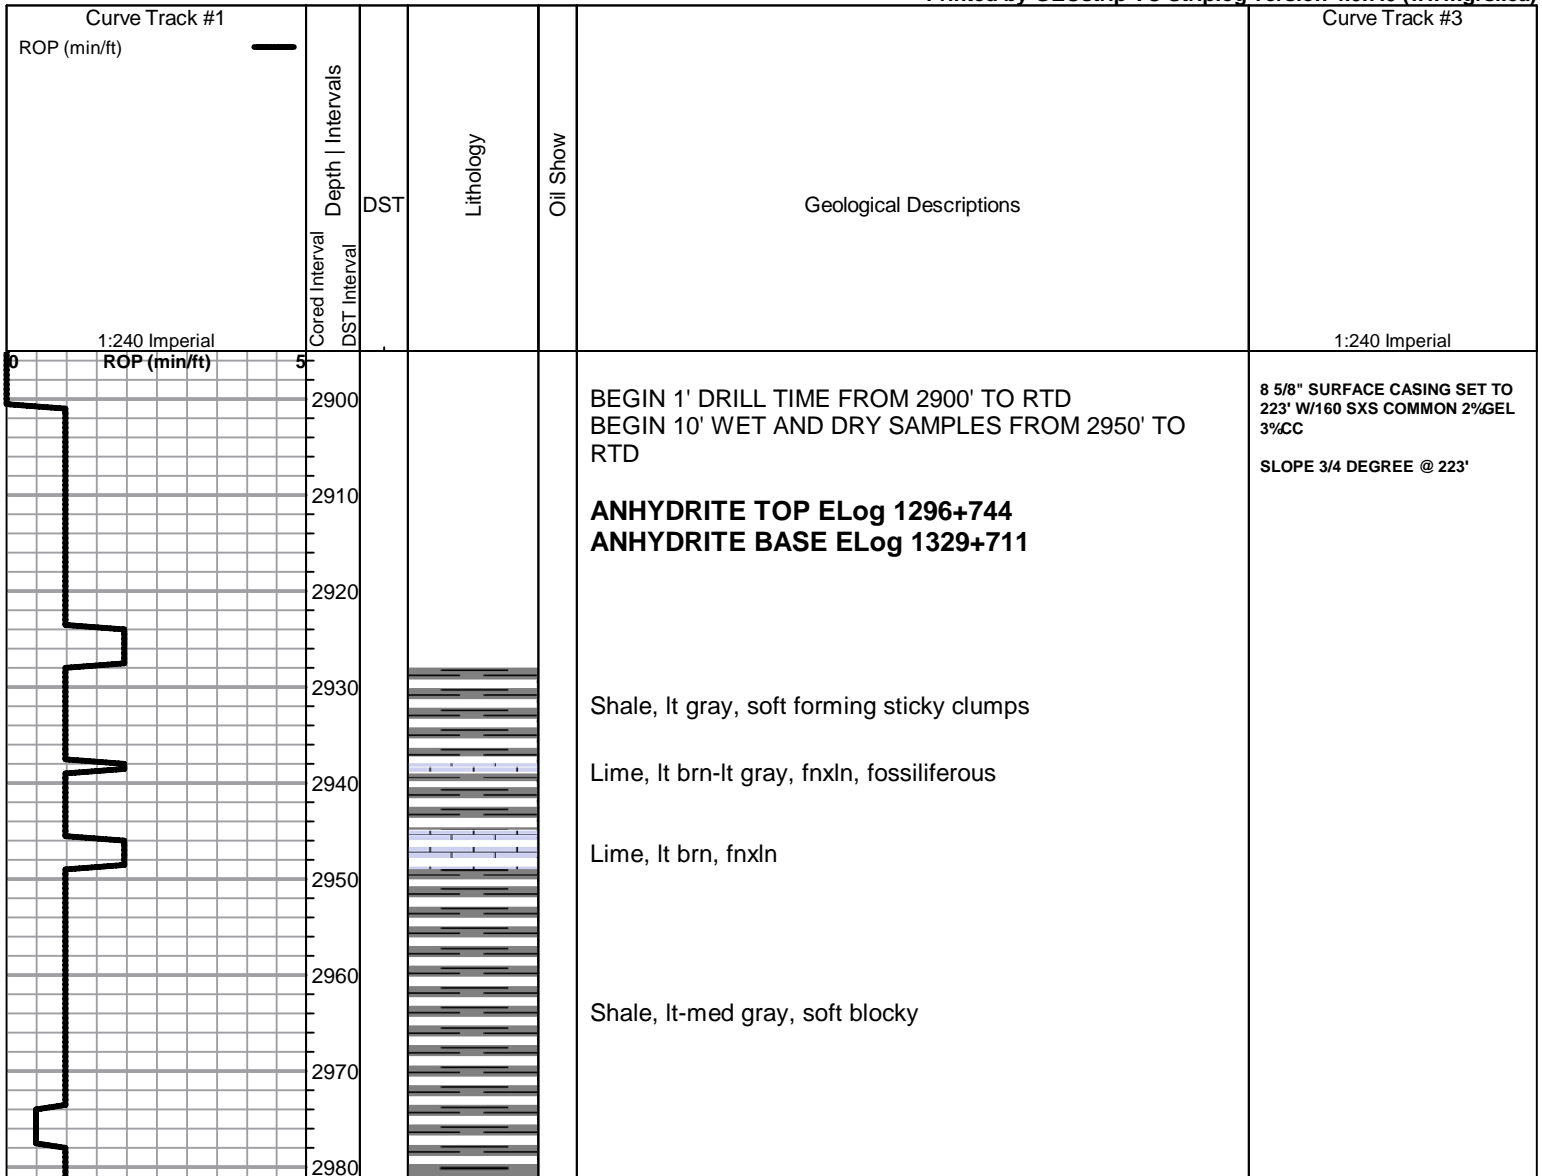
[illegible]

Curve Track #1

ROP (min/ft)

1:240 Imperial

Depth | Intervals

Cored Interval

DST Interval

DST

Lithology

Oil Show

Geological Descriptions

Curve Track #3

1:240 Imperial

0 ROP (min/ft) 5

2900

2910

2920

2930

2940

2950

2960

2970

2980

BEGIN 1' DRILL TIME FROM 2900' TO RTD
BEGIN 10' WET AND DRY SAMPLES FROM 2950' TO RTD

**ANHYDRITE TOP ELog 1296+744**
**ANHYDRITE BASE ELog 1329+711**

Shale, lt gray, soft forming sticky clumps

Lime, lt brn-lt gray, fnxln, fossiliferous

Lime, lt brn, fnxln

Shale, lt-med gray, soft blocky

8 5/8" SURFACE CASING SET TO 223' W/160 SXS COMMON 2%GEL 3%CC

SLOPE 3/4 DEGREE @ 223'